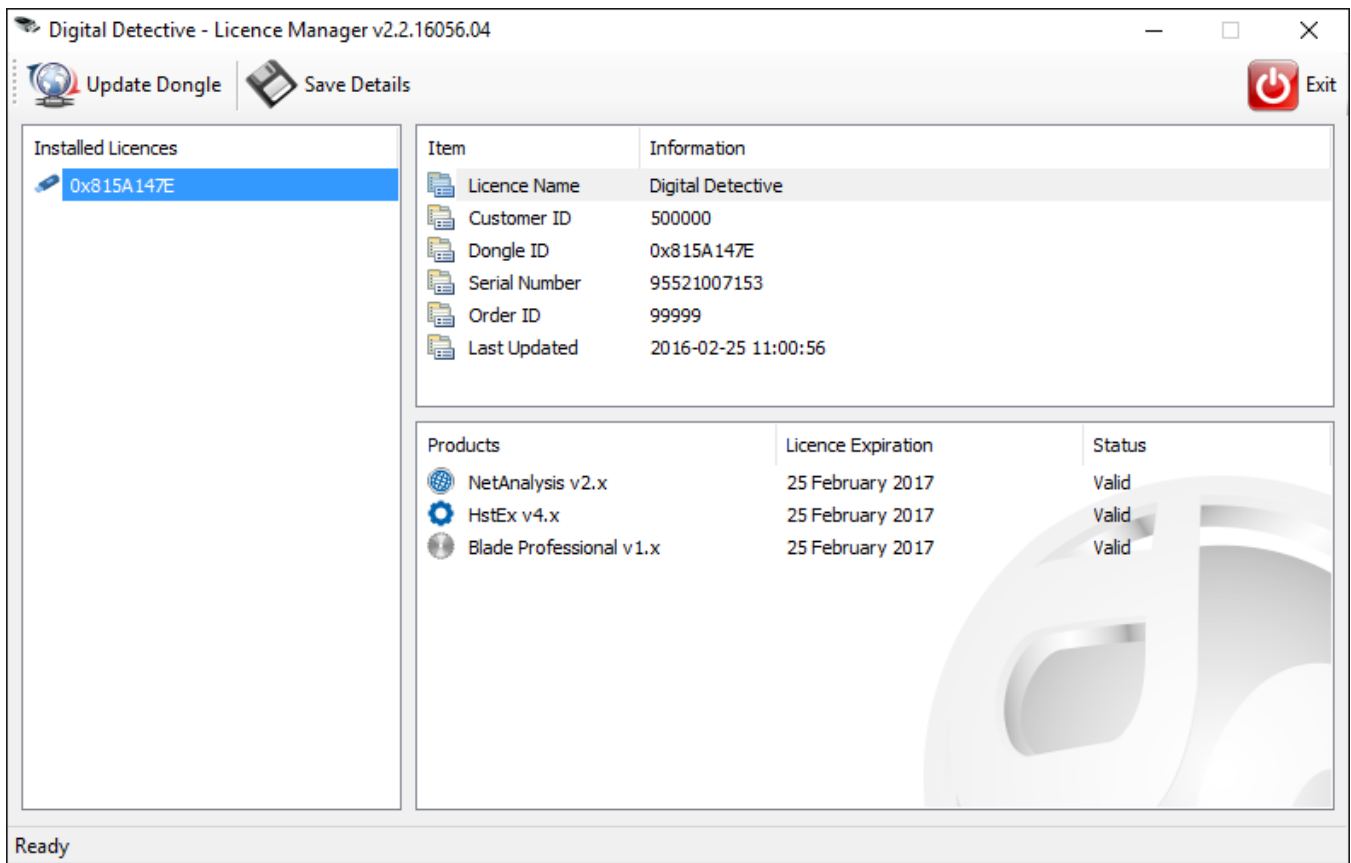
Digital Detective - Licence Manager v2.2.16056.04

Update Dongle Save Details Exit

Installed Licences
0x815A147E

| Item | Information |
|---|---|
| Licence Name | Digital Detective |
| Customer ID | 500000 |
| Dongle ID | 0x815A147E |
| Serial Number | 95521007153 |
| Order ID | 99999 |
| Last Updated | 2016-02-25 11:00:56 |

| Products | Licence Expiration | Status |
|---|---|---|
| NetAnalysis v2.x | 25 February 2017 | Valid |
| HstEx v4.x | 25 February 2017 | Valid |
| Blade Professional v1.x | 25 February 2017 | Valid |

Ready